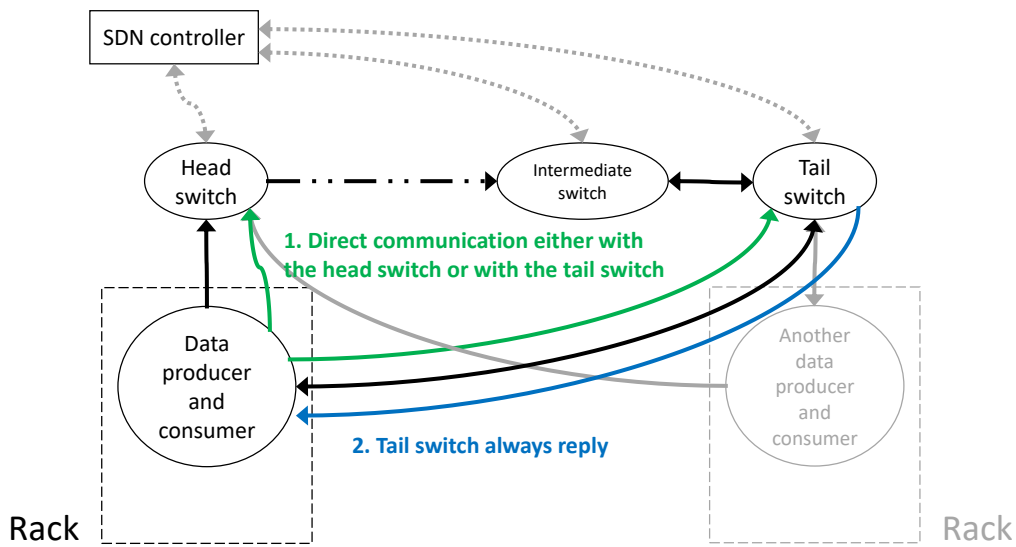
SDN controller

Head switch

Intermediate switch

Tail switch

1. Direct communication either with the head switch or with the tail switch

Data producer and consumer

Another data producer and consumer

2. Tail switch always reply

Rack

Rack